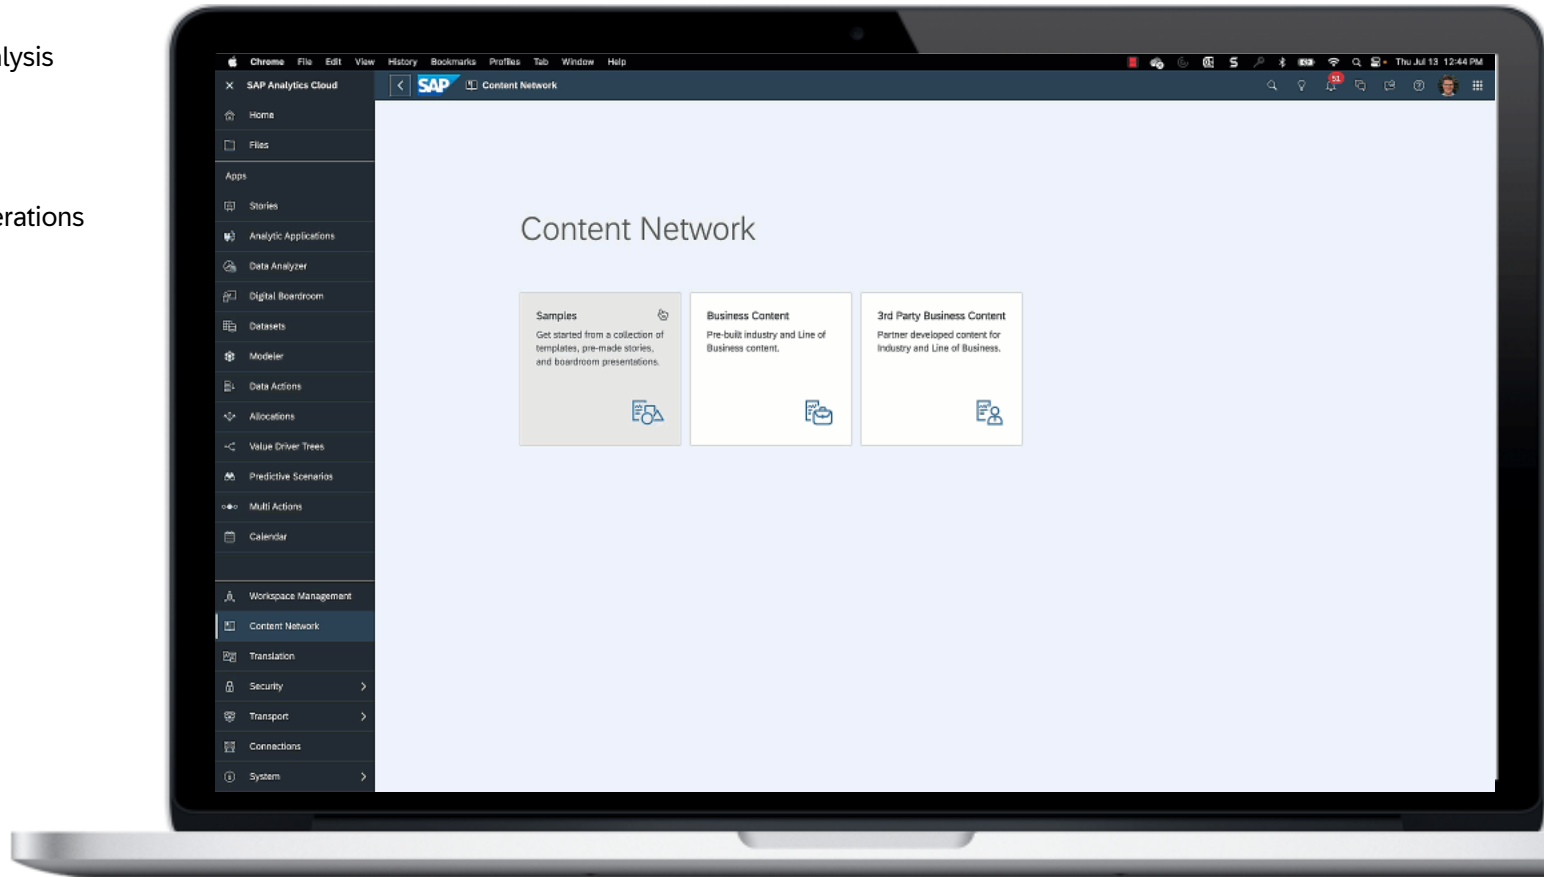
lysis

erations

Chrome File Edit View History Bookmarks Profiles Tab Window Help

Thu Jul 13 12:44 PM

SAP Analytics Cloud

SAP

Content Network

51

Home

Files

Apps

Stories

Analytic Applications

Data Analyzer

Digital Boardroom

Datasets

Modeler

Data Actions

Allocations

Value Driver Trees

Predictive Scenarios

Multi Actions

Calendar

Workspace Management

Content Network

Translation

Security

Transport

Connections

System

Content Network

Samples

Get started from a collection of templates, pre-made stories, and boardroom presentations.

Business Content

Pre-built industry and Line of Business content.

3rd Party Business Content

Partner developed content for Industry and Line of Business.